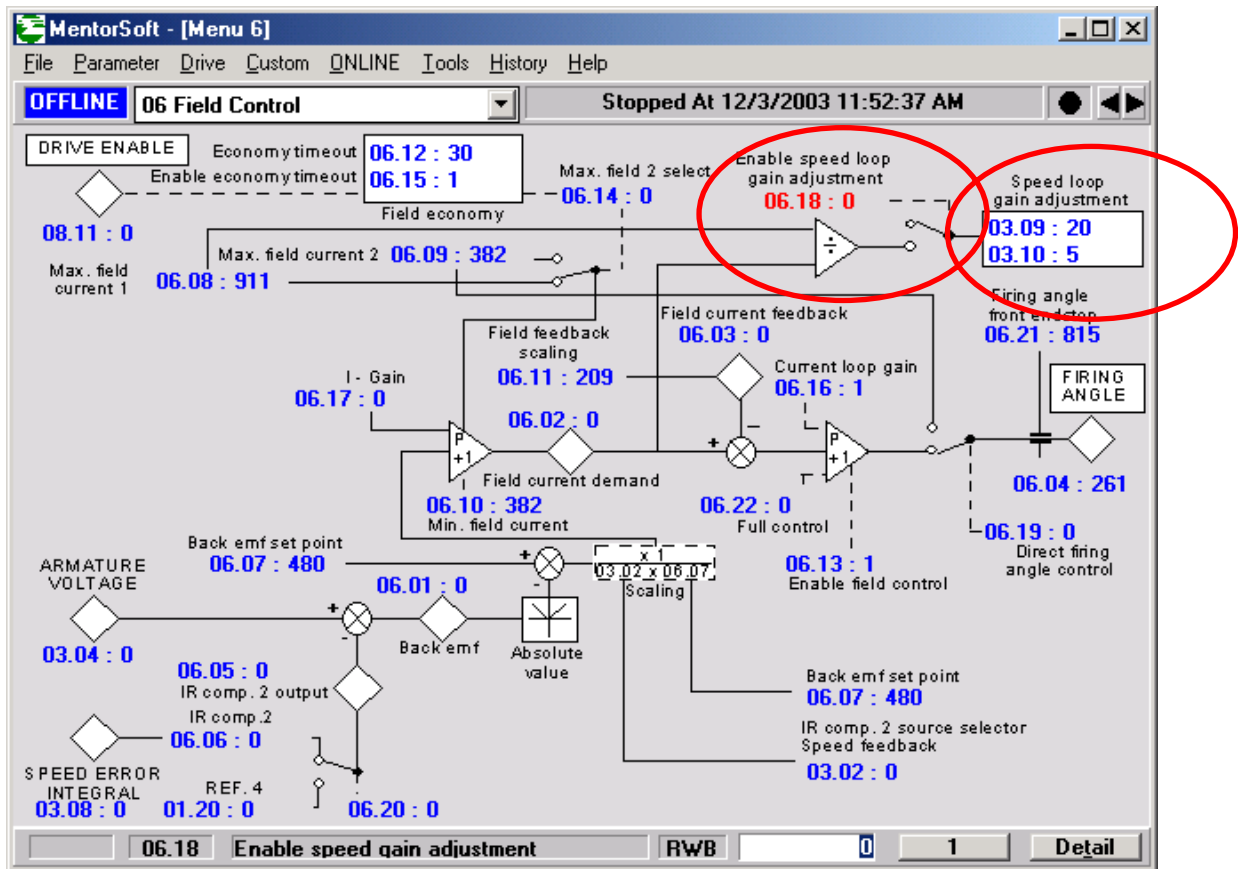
MentorSoft - [Menu 6]

File Parameter Drive Custom ONLINE Tools History Help

OFFLINE 06 Field Control

Stopped At 12/3/2003 11:52:37 AM

DRIVE ENABLE

Economy timeout 06.12 : 30
Enable economy timeout 06.15 : 1
Field economy

08.11 : 0

Max. field 2 select
06.14 : 0

Enable speed loop gain adjustment
06.18 : 0

Speed loop gain adjustment
03.09 : 20
03.10 : 5

Max. field current 2 06.09 : 382

Max. field current 1
06.08 : 911

Firing angle front endstop
06.21 : 815

Field current feedback
06.03 : 0

Field feedback scaling
06.11 : 209

I - Gain
06.17 : 0

Current loop gain
06.16 : 1

FIRING ANGLE

06.02 : 0

P +1

+
–

P +1

Field current demand

06.04 : 261

06.10 : 382
Min. field current

06.22 : 0
Full control

06.19 : 0
Direct firing angle control

Back emf set point
06.07 : 480

+
-

x 1
03.02 x 06.07
Scaling

06.13 : 1
Enable field control

ARMATURE VOLTAGE

06.01 : 0

+
-

03.04 : 0

Back emf

Absolute value

06.05 : 0
IR comp. 2 output

Back emf set point
06.07 : 480

IR comp.2
06.06 : 0

IR comp. 2 source selector
Speed feedback
03.02 : 0

SPEED ERROR INTEGRAL
03.08 : 0

REF. 4
01.20 : 0

06.20 : 0

06.18 Enable speed gain adjustment RWB 0 1 Detail